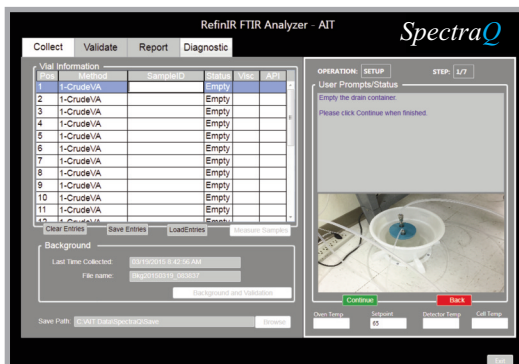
RefinIR FTIR Analyzer - AIT

SpectraQ

Collect | Validate | Report | Diagnostic

Vial Information

| Pos | Method | SampleID | Status | Visc | API |
|---|---|---|---|---|---|
| 1 | 1-CrudeVA | | Empty | | |
| 2 | 1-CrudeVA | | Empty | | |
| 3 | 1-CrudeVA | | Empty | | |
| 4 | 1-CrudeVA | | Empty | | |
| 5 | 1-CrudeVA | | Empty | | |
| 6 | 1-CrudeVA | | Empty | | |
| 7 | 1-CrudeVA | | Empty | | |
| 8 | 1-CrudeVA | | Empty | | |
| 9 | 1-CrudeVA | | Empty | | |
| 10 | 1-CrudeVA | | Empty | | |
| 11 | 1-CrudeVA | | Empty | | |
| 12 | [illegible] | | | | |

Clear Entries | Save Entries | LoadEntries | Measure Samples

Background

Last Time Collected: 03/19/2015 8:42:56 AM

File name: Bkg20150319_083637

Background and Validation

Save Path: C:\AIT Data\SpectraQ\Save

Browse

OPERATION: SETUP

STEP: 1/7

User Prompts/Status

Empty the drain container.

Please click Continue when finished.

Continue | Back

Oven Temp

Setpoint 65

Detector Temp

Cell Temp

Exit